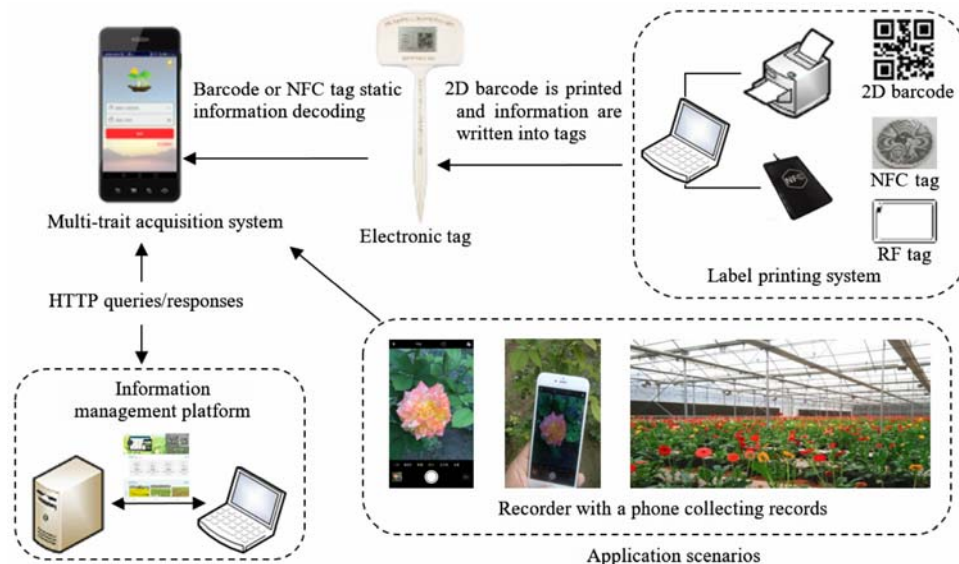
Barcode or NFC tag static information decoding

2D barcode is printed and information are written into tags

2D barcode

NFC

NFC tag

RF tag

Multi-trait acquisition system

Electronic tag

Label printing system

HTTP queries/responses

Information management platform

Recorder with a phone collecting records

Application scenarios